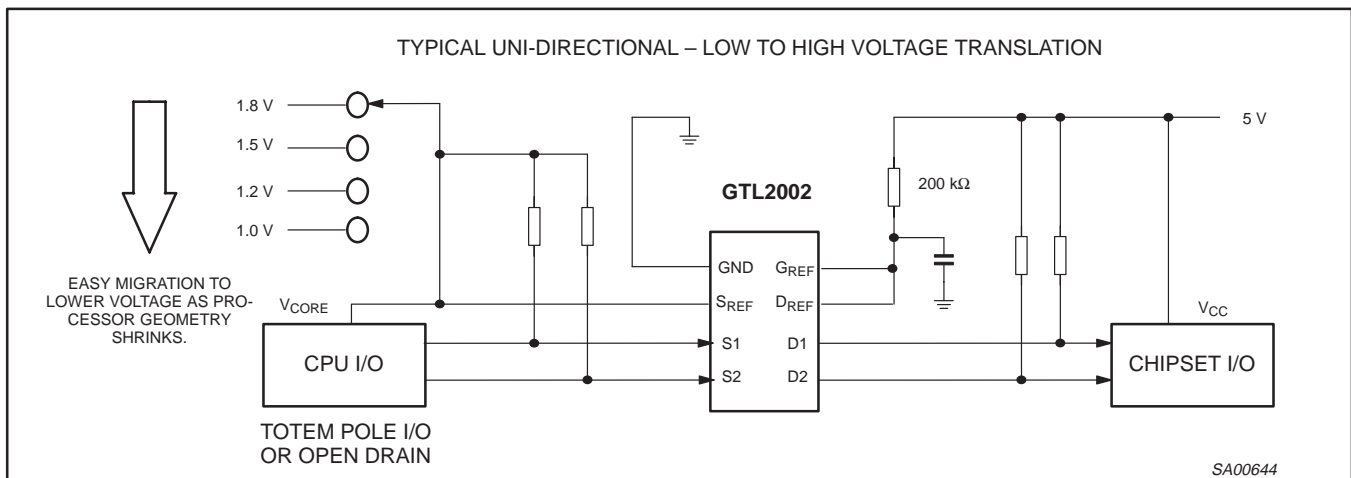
TYPICAL UNI-DIRECTIONAL – LOW TO HIGH VOLTAGE TRANSLATION

1.8 V

1.5 V

1.2 V

1.0 V

EASY MIGRATION TO LOWER VOLTAGE AS PROCESSOR GEOMETRY SHRINKS.

GTL2002

200 kΩ

5 V

$V_{CORE}$

GND

$G_{REF}$

$S_{REF}$

$D_{REF}$

S1

D1

S2

D2

$V_{CC}$

CPU I/O

CHIPSET I/O

TOTEM POLE I/O OR OPEN DRAIN

SA00644